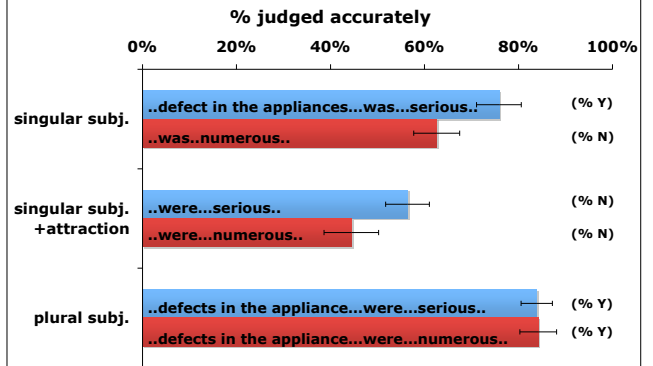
% judged accurately

0%
20%
40%
60%
80%
100%

singular subj.
..defect in the appliances...was...serious..
(% Y)
..was..numerous..
(% N)

singular subj. +attraction
..were...serious..
(% N)
..were...numerous..
(% N)

plural subj.
..defects in the appliance...were...serious..
(% Y)
..defects in the appliance...were...numerous..
(% Y)